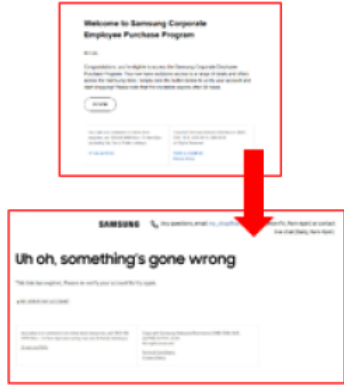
Welcome to Samsung Corporate Employee Purchase Program

Hi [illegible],

Congratulations, you're eligible to access the Samsung Corporate Employee Purchase Program. You now have exclusive access to a range of deals and offers across the Samsung store. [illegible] below to verify your account and start shopping! Please note that the invitation expires after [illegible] days.

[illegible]

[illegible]

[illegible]

SAMSUNG

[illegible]

Uh oh, something's gone wrong

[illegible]

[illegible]

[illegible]

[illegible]